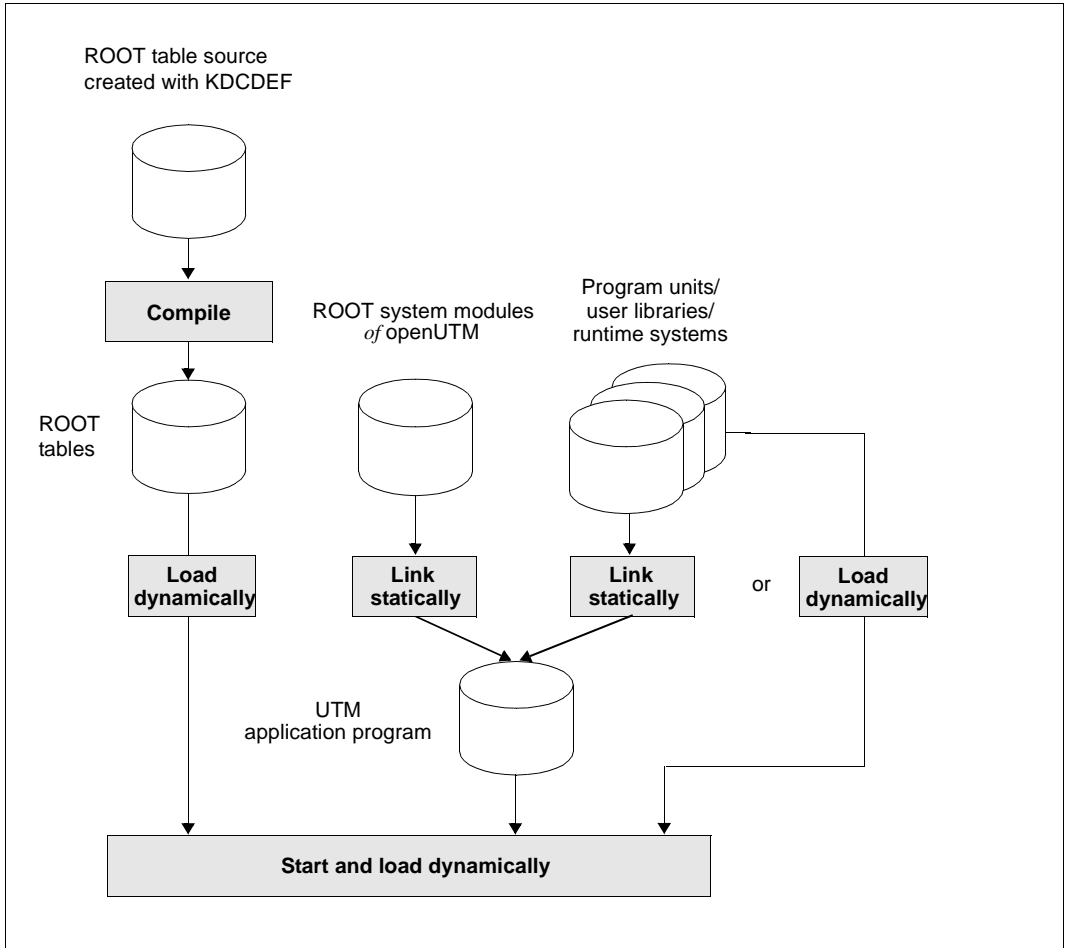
ROOT table source created with KDCDEF

Compile

ROOT tables

ROOT system modules of openUTM

Program units/ user libraries/ runtime systems

Load dynamically

Link statically

Link statically

or

Load dynamically

UTM application program

Start and load dynamically